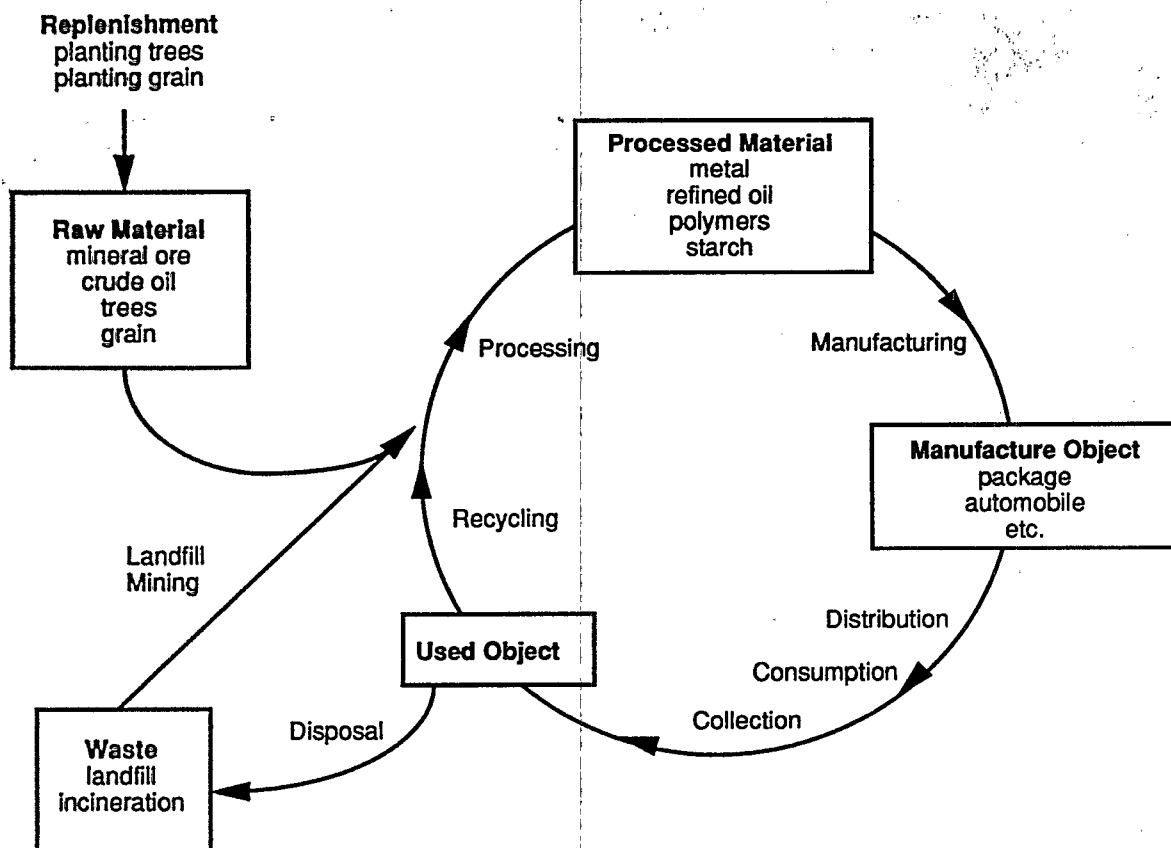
Replenishment
planting trees
planting grain

Raw Material
mineral ore
crude oil
trees
grain

Processed Material
metal
refined oil
polymers
starch

Processing

Manufacturing

Manufacture Object
package
automobile
etc.

Recycling

Landfill
Mining

Used Object

Distribution

Consumption

Collection

Disposal

Waste
landfill
incineration